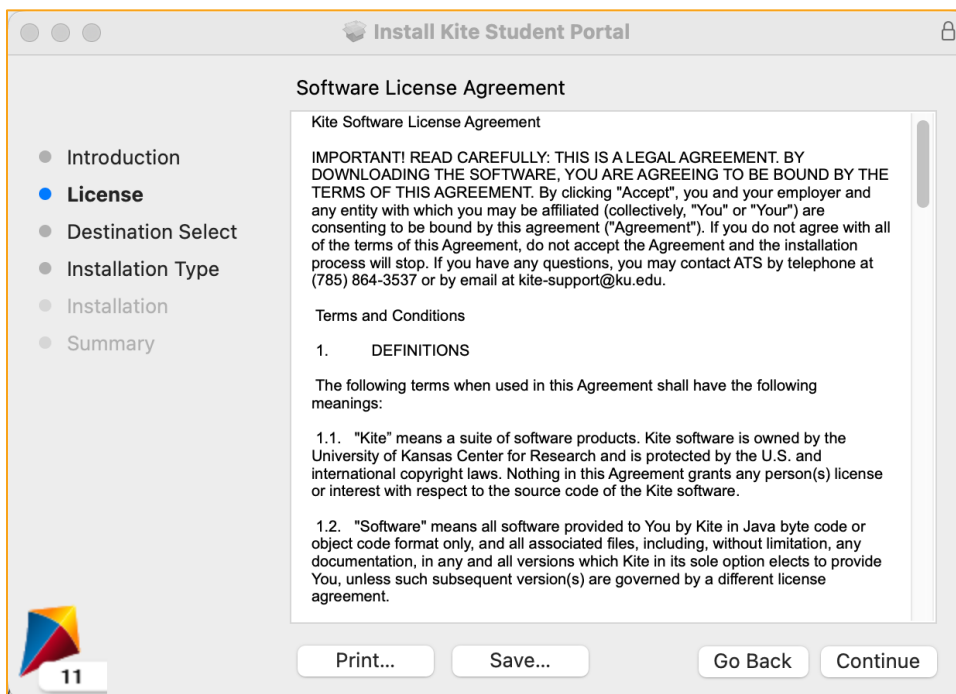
Install Kite Student Portal

Software License Agreement

Introduction
License
Destination Select
Installation Type
Installation
Summary

Kite Software License Agreement

IMPORTANT! READ CAREFULLY: THIS IS A LEGAL AGREEMENT. BY DOWNLOADING THE SOFTWARE, YOU ARE AGREEING TO BE BOUND BY THE TERMS OF THIS AGREEMENT. By clicking "Accept", you and your employer and any entity with which you may be affiliated (collectively, "You" or "Your") are consenting to be bound by this agreement ("Agreement"). If you do not agree with all of the terms of this Agreement, do not accept the Agreement and the installation process will stop. If you have any questions, you may contact ATS by telephone at (785) 864-3537 or by email at kite-support@ku.edu.

Terms and Conditions

1. DEFINITIONS

The following terms when used in this Agreement shall have the following meanings:

1.1. "Kite" means a suite of software products. Kite software is owned by the University of Kansas Center for Research and is protected by the U.S. and international copyright laws. Nothing in this Agreement grants any person(s) license or interest with respect to the source code of the Kite software.

1.2. "Software" means all software provided to You by Kite in Java byte code or object code format only, and all associated files, including, without limitation, any documentation, in any and all versions which Kite in its sole option elects to provide You, unless such subsequent version(s) are governed by a different license agreement.

11

Print...
Save...
Go Back
Continue